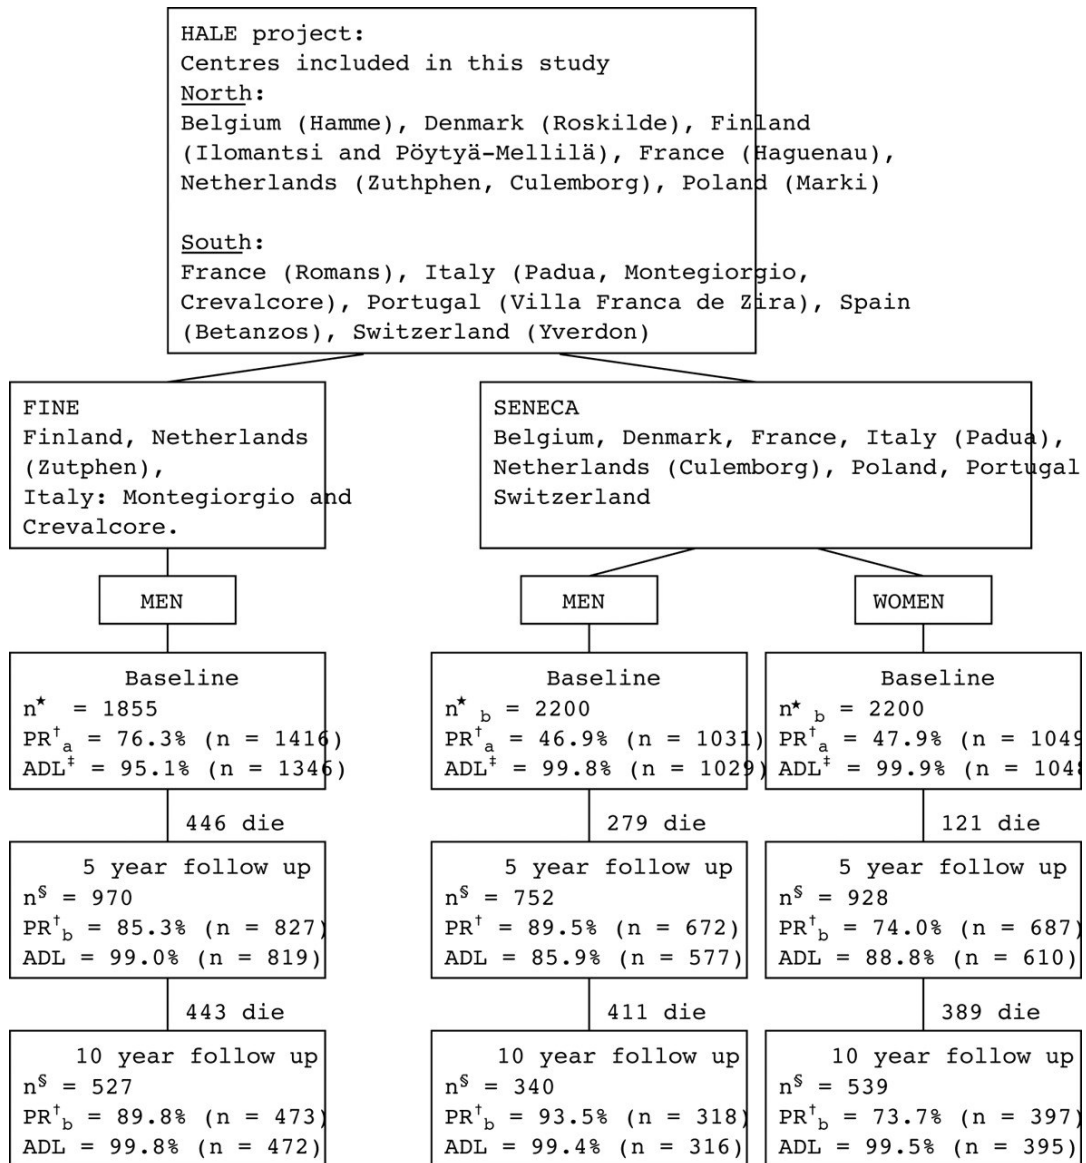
HALE project:
Centres included in this study
North:
Belgium (Hamme), Denmark (Roskilde), Finland (Ilomantsi and Pöytyä-Mellilä), France (Haguenau), Netherlands (Zuthphen, Culemborg), Poland (Marki)

South:
France (Romans), Italy (Padua, Montegiorgio, Crevalcore), Portugal (Villa Franca de Zira), Spain (Betanzos), Switzerland (Yverdon)

FINE
Finland, Netherlands (Zutphen),
Italy: Montegiorgio and Crevalcore.

SENECA
Belgium, Denmark, France, Italy (Padua), Netherlands (Culemborg), Poland, Portugal
Switzerland

MEN

MEN

WOMEN

Baseline
$n^{\star}$ = 1855
$PR^{\dagger}_{a}$ = 76.3% (n = 1416)
$ADL^{\ddagger}$ = 95.1% (n = 1346)

Baseline
$n^{\star}_{b}$ = 2200
$PR^{\dagger}_{a}$ = 46.9% (n = 1031)
$ADL^{\ddagger}$ = 99.8% (n = 1029)

Baseline
$n^{\star}_{b}$ = 2200
$PR^{\dagger}_{a}$ = 47.9% (n = 104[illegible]
$ADL^{\ddagger}$ = 99.9% (n = 104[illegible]

446 die

279 die

121 die

5 year follow up
$n^{\S}$ = 970
$PR^{\dagger}_{b}$ = 85.3% (n = 827)
ADL = 99.0% (n = 819)

5 year follow up
$n^{\S}$ = 752
$PR^{\dagger}$ = 89.5% (n = 672)
ADL = 85.9% (n = 577)

5 year follow up
$n^{\S}$ = 928
$PR^{\dagger}_{b}$ = 74.0% (n = 687)
ADL = 88.8% (n = 610)

443 die

411 die

389 die

10 year follow up
$n^{\S}$ = 527
$PR^{\dagger}_{b}$ = 89.8% (n = 473)
ADL = 99.8% (n = 472)

10 year follow up
$n^{\S}$ = 340
$PR^{\dagger}_{b}$ = 93.5% (n = 318)
ADL = 99.4% (n = 316)

10 year follow up
$n^{\S}$ = 539
$PR^{\dagger}_{b}$ = 73.7% (n = 397)
ADL = 99.5% (n = 395)